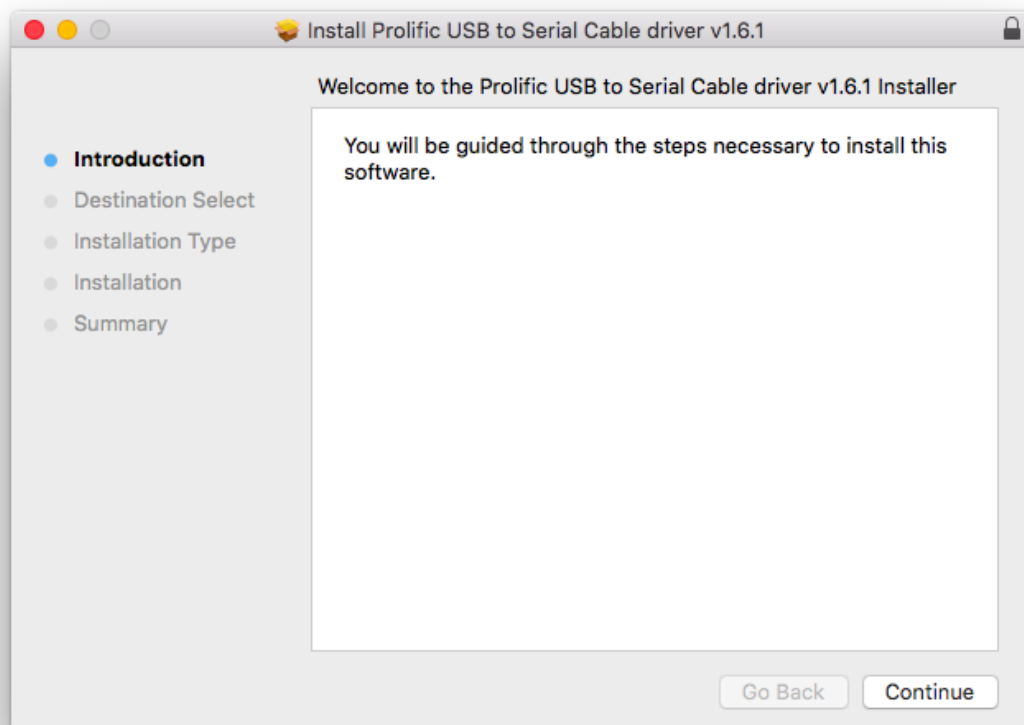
Install Prolific USB to Serial Cable driver v1.6.1

Welcome to the Prolific USB to Serial Cable driver v1.6.1 Installer

Introduction
Destination Select
Installation Type
Installation
Summary

You will be guided through the steps necessary to install this software.

Go Back
Continue